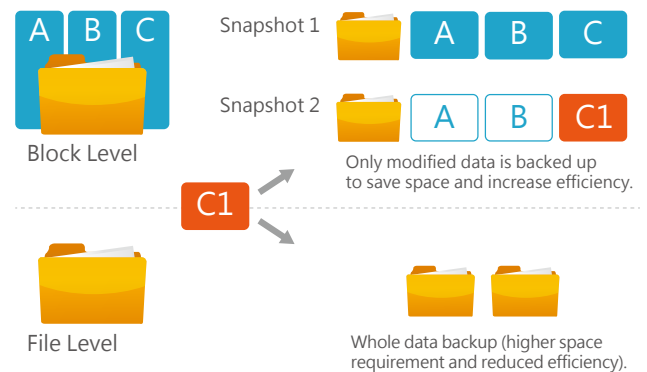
A B C

Block Level

Snapshot 1 A B C

Snapshot 2 A B C1

Only modified data is backed up to save space and increase efficiency.

C1

File Level

Whole data backup (higher space requirement and reduced efficiency).